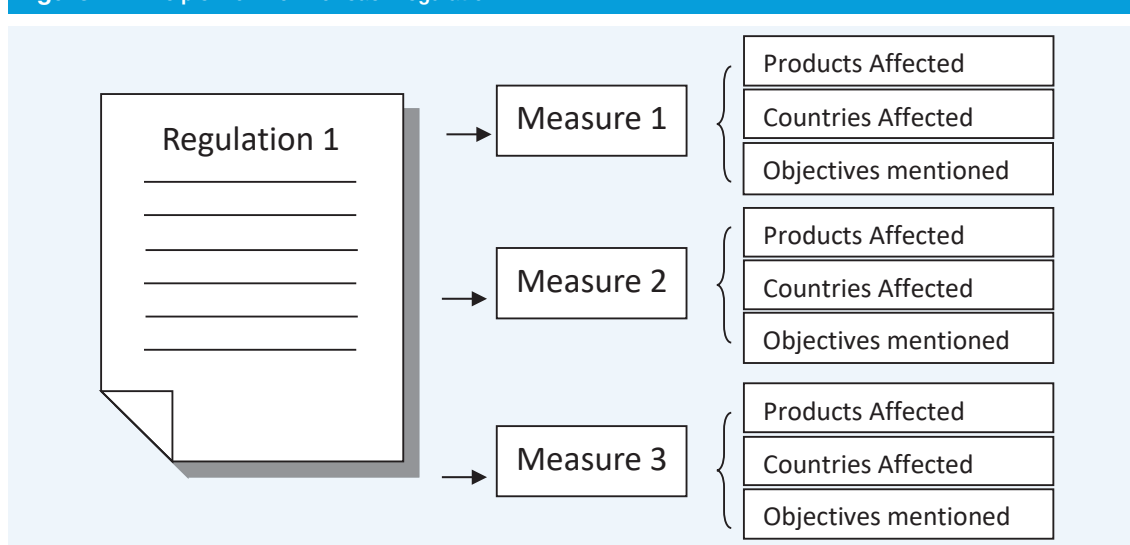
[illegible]

Regulation 1

Measure 1

Products Affected

Countries Affected

Objectives mentioned

Measure 2

Products Affected

Countries Affected

Objectives mentioned

Measure 3

Products Affected

Countries Affected

Objectives mentioned